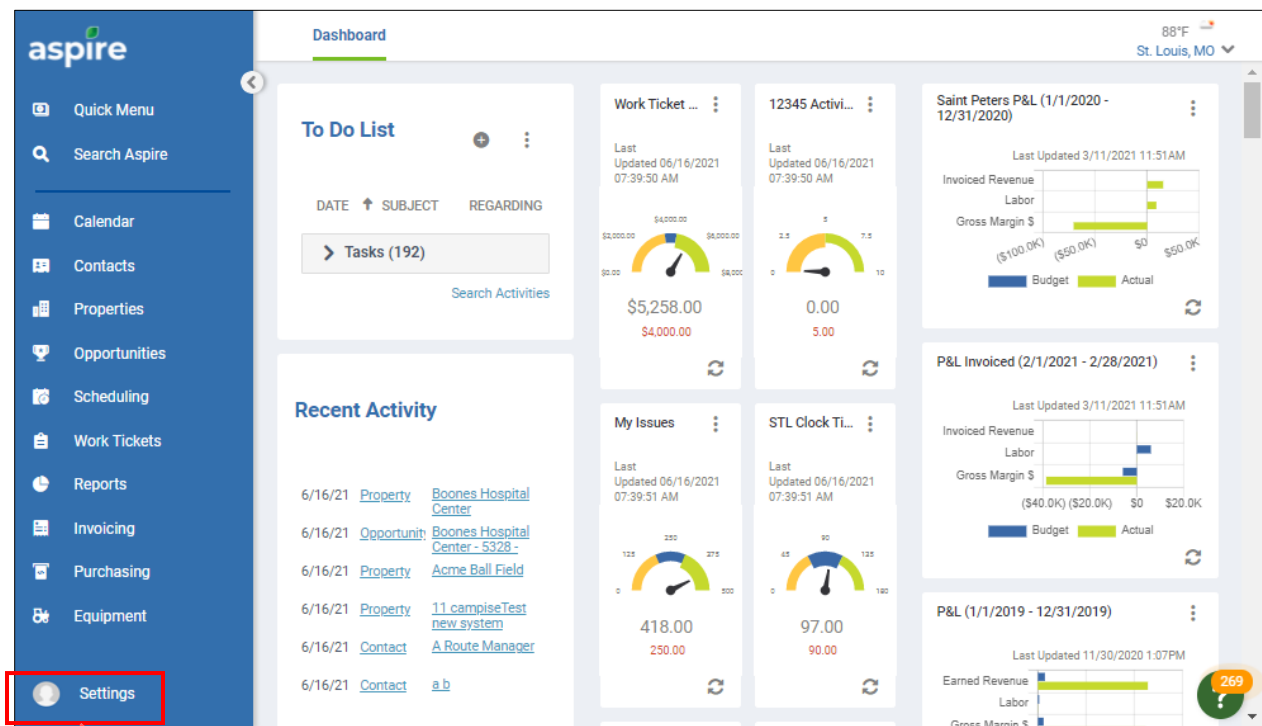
aspire

Quick Menu
Search Aspire
Calendar
Contacts
Properties
Opportunities
Scheduling
Work Tickets
Reports
Invoicing
Purchasing
Equipment
Settings

Dashboard

88°F
St. Louis, MO

To Do List

DATE SUBJECT REGARDING

Tasks (192)

Search Activities

Recent Activity

| | | |
|---|---|---|
| 6/16/21 | Property | Boones Hospital Center |
| 6/16/21 | Opportunity | Boones Hospital Center - 5328 - |
| 6/16/21 | Property | Acme Ball Field |
| 6/16/21 | Property | 11 campiseTest new system |
| 6/16/21 | Contact | A Route Manager |
| 6/16/21 | Contact | a b |

Work Ticket ...
Last Updated 06/16/2021 07:39:50 AM
$0.00 $2,000.00 $4,000.00 $6,000.00 $8,000
$5,258.00
$4,000.00

12345 Activi...
Last Updated 06/16/2021 07:39:50 AM
0 2.5 5 7.5 10
0.00
5.00

My Issues
Last Updated 06/16/2021 07:39:51 AM
0 125 250 375 500
418.00
250.00

STL Clock Ti...
Last Updated 06/16/2021 07:39:51 AM
0 45 90 135 180
97.00
90.00

Saint Peters P&L (1/1/2020 - 12/31/2020)
Last Updated 3/11/2021 11:51AM
Invoiced Revenue
Labor
Gross Margin $
($100.0K) ($50.0K) $0 $50.0K
Budget Actual

P&L Invoiced (2/1/2021 - 2/28/2021)
Last Updated 3/11/2021 11:51AM
Invoiced Revenue
Labor
Gross Margin $
($40.0K) ($20.0K) $0 $20.0K
Budget Actual

P&L (1/1/2019 - 12/31/2019)
Last Updated 11/30/2020 1:07PM
Earned Revenue
Labor
Gross Margin $

269